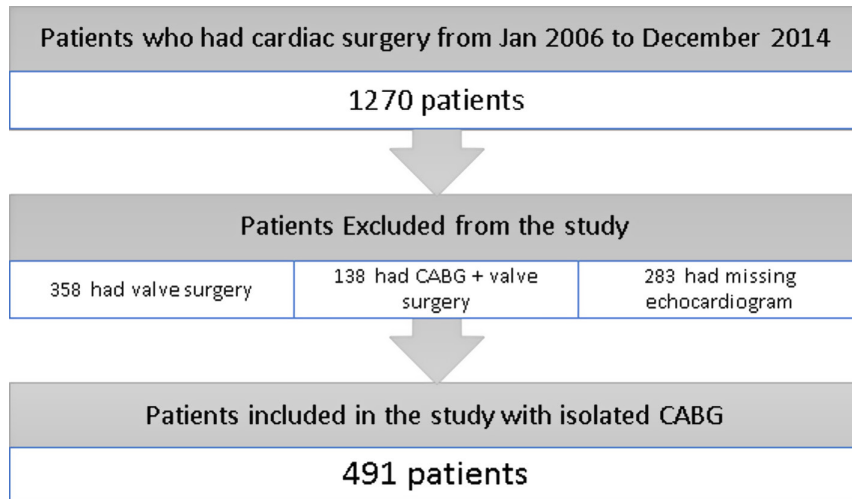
Patients who had cardiac surgery from Jan 2006 to December 2014

1270 patients

Patients Excluded from the study

358 had valve surgery

138 had CABG + valve surgery

283 had missing echocardiogram

Patients included in the study with isolated CABG

491 patients